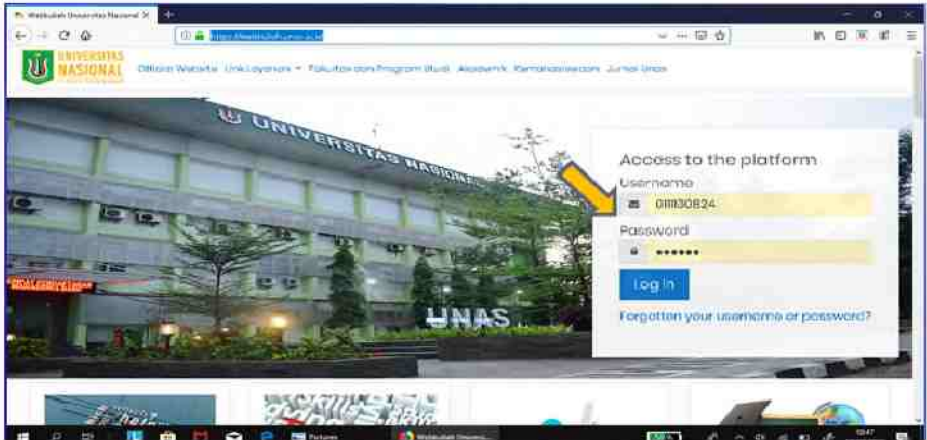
Webkuliah Universitas Nasional

https://webkuliah.unas.ac.id

UNIVERSITAS NASIONAL

Official Website Link Layanan Fakultas dan Program Studi Akademik Kemahasiswaan Jurnal Unas

UNIVERSITAS NASIONAL

UNAS

Access to the platform

Username

0111130824

Password

••••••

Log in

Forgotten your username or password?

Pictures

Webkuliah Universi...